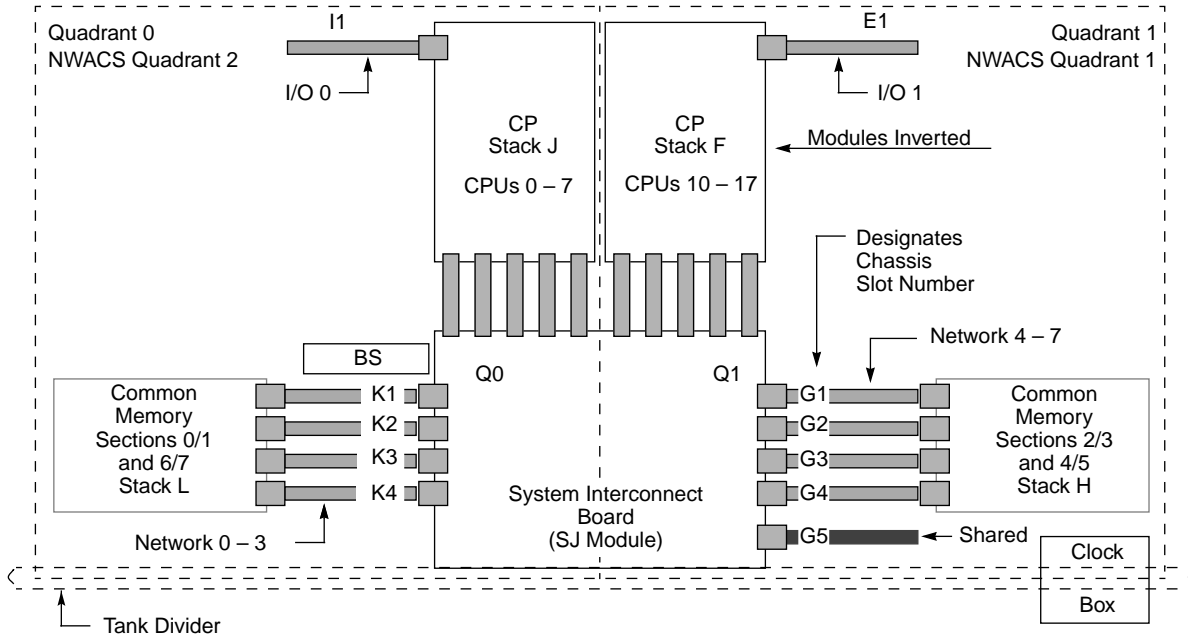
Quadrant 0
NWACS Quadrant 2

I1

I/O 0

CP
Stack J

CPUs 0 – 7

CP
Stack F

CPUs 10 – 17

E1

Quadrant 1
NWACS Quadrant 1

I/O 1

Modules Inverted

Designates
Chassis
Slot Number

Network 4 – 7

BS

Q0

Q1

Common
Memory
Sections 0/1
and 6/7
Stack L

K1
K2
K3
K4

G1
G2
G3
G4
G5

Common
Memory
Sections 2/3
and 4/5
Stack H

System Interconnect
Board
(SJ Module)

Network 0 – 3

Shared

Clock

Box

Tank Divider